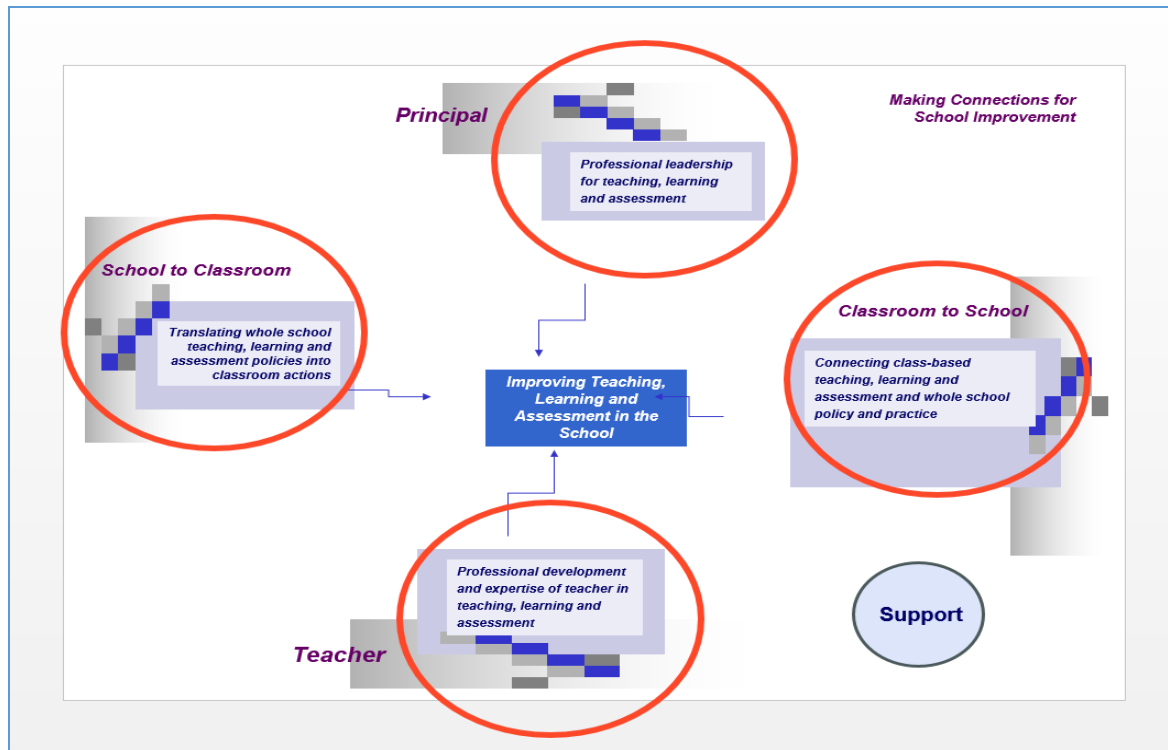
Principal

Making Connections for School Improvement

Professional leadership for teaching, learning and assessment

School to Classroom

Translating whole school teaching, learning and assessment policies into classroom actions

Classroom to School

Connecting class-based teaching, learning and assessment and whole school policy and practice

Improving Teaching, Learning and Assessment in the School

Professional development and expertise of teacher in teaching, learning and assessment

Teacher

Support